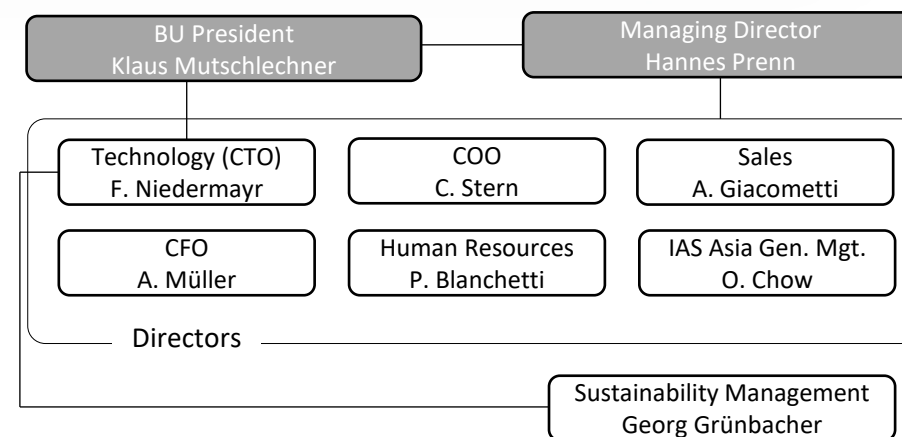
BU President
Klaus Mutschlechner

Managing Director
Hannes Prenn

Technology (CTO)
F. Niedermayr

COO
C. Stern

Sales
A. Giacometti

CFO
A. Müller

Human Resources
P. Blanchetti

IAS Asia Gen. Mgt.
O. Chow

Directors

Sustainability Management
Georg Grünbacher